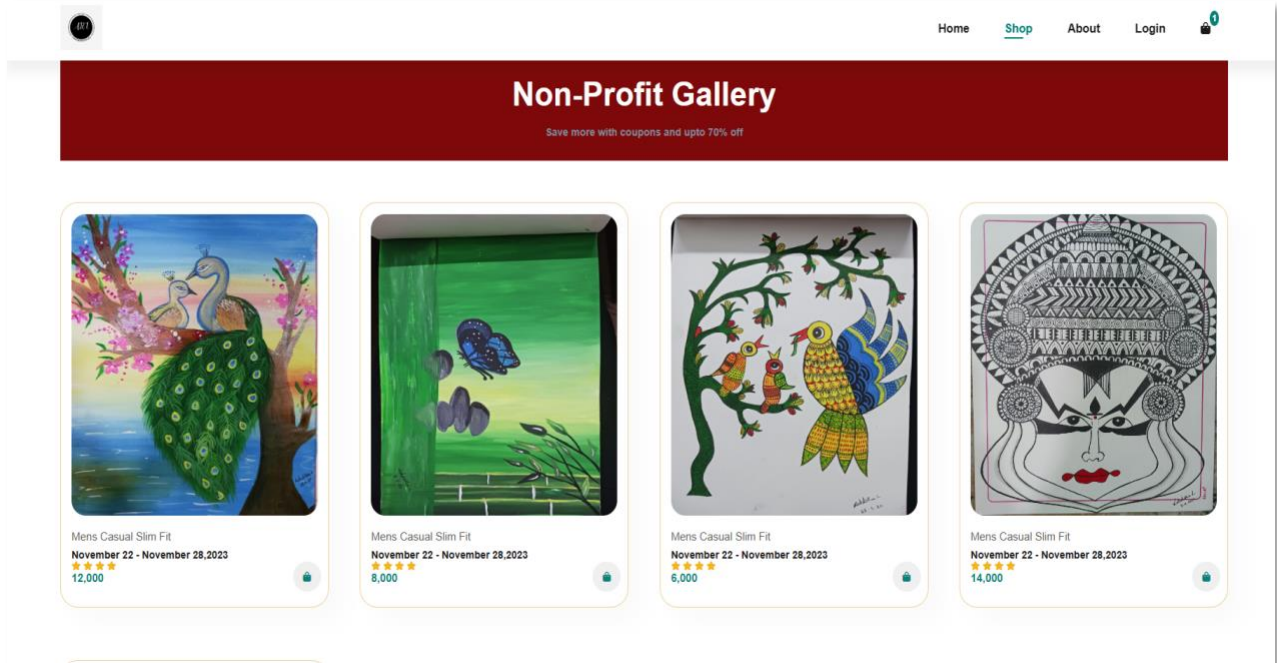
Home Shop About Login 1

Non-Profit Gallery

Save more with coupons and upto 70% off

Mens Casual Slim Fit
November 22 - November 28,2023
12,000

Mens Casual Slim Fit
November 22 - November 28,2023
8,000

Mens Casual Slim Fit
November 22 - November 28,2023
6,000

Mens Casual Slim Fit
November 22 - November 28,2023
14,000